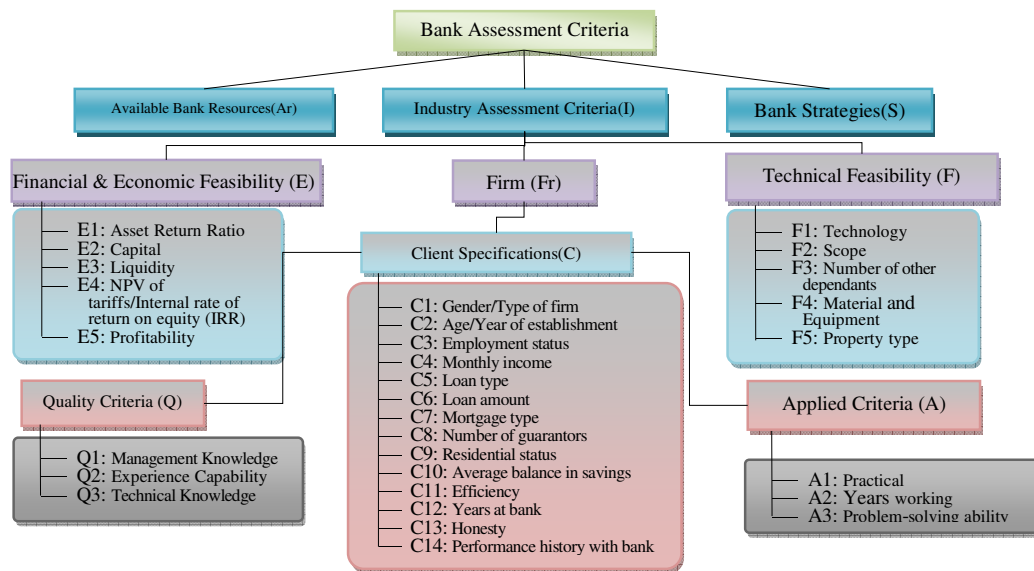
Bank Assessment Criteria

Available Bank Resources(Ar)

Industry Assessment Criteria(I)

Bank Strategies(S)

Financial & Economic Feasibility (E)

Firm (Fr)

Technical Feasibility (F)

E1: Asset Return Ratio
E2: Capital
E3: Liquidity
E4: NPV of tariffs/Internal rate of return on equity (IRR)
E5: Profitability

Client Specifications(C)

F1: Technology
F2: Scope
F3: Number of other dependants
F4: Material and Equipment
F5: Property type

C1: Gender/Type of firm
C2: Age/Year of establishment
C3: Employment status
C4: Monthly income
C5: Loan type
C6: Loan amount
C7: Mortgage type
C8: Number of guarantors
C9: Residential status
C10: Average balance in savings
C11: Efficiency
C12: Years at bank
C13: Honesty
C14: Performance history with bank

Quality Criteria (Q)

Q1: Management Knowledge
Q2: Experience Capability
Q3: Technical Knowledge

Applied Criteria (A)

A1: Practical
A2: Years working
A3: Problem-solving ability